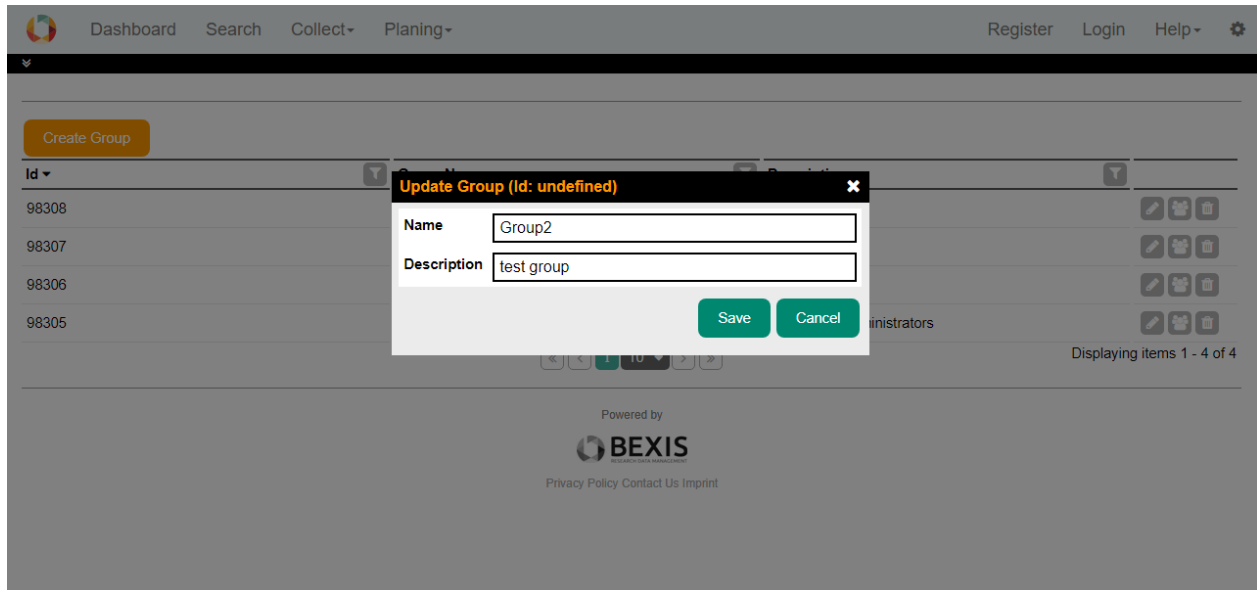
Dashboard Search Collect Planing Register Login Help

Create Group

| Id | Group N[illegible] | Descri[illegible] |
|---|---|---|
| 98308 | | |
| 98307 | | |
| 98306 | | |
| 98305 | | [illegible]inistrators |

Update Group (Id: undefined)

Name Group2

Description test group

Save Cancel

1 10

Displaying items 1 - 4 of 4

Powered by

BEXIS
RESEARCH DATA MANAGEMENT

Privacy Policy Contact Us Imprint